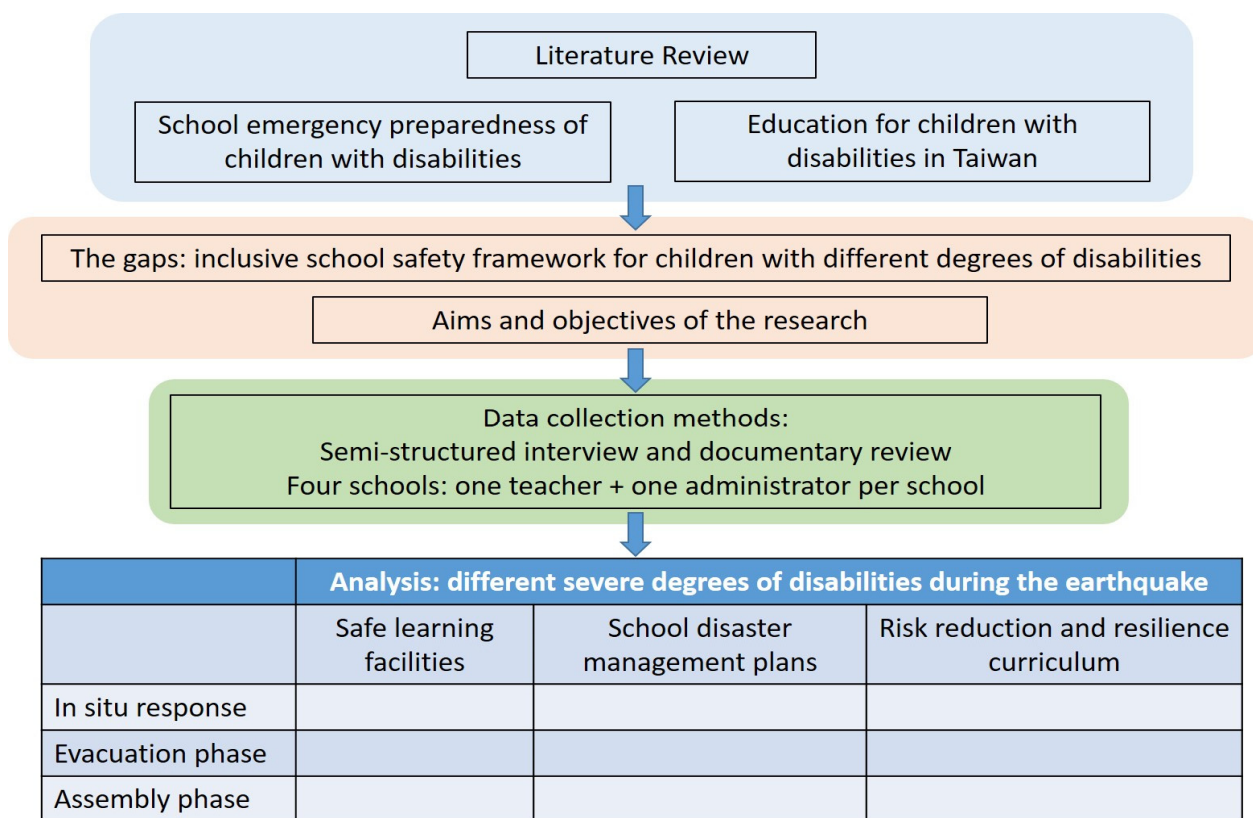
Literature Review

School emergency preparedness of children with disabilities

Education for children with disabilities in Taiwan

The gaps: inclusive school safety framework for children with different degrees of disabilities

Aims and objectives of the research

Data collection methods:
Semi-structured interview and documentary review
Four schools: one teacher + one administrator per school

| | Analysis: different severe degrees of disabilities during the earthquake | | |
|---|---|---|---|
| | Safe learning facilities | School disaster management plans | Risk reduction and resilience curriculum |
| In situ response | | | |
| Evacuation phase | | | |
| Assembly phase | | | |